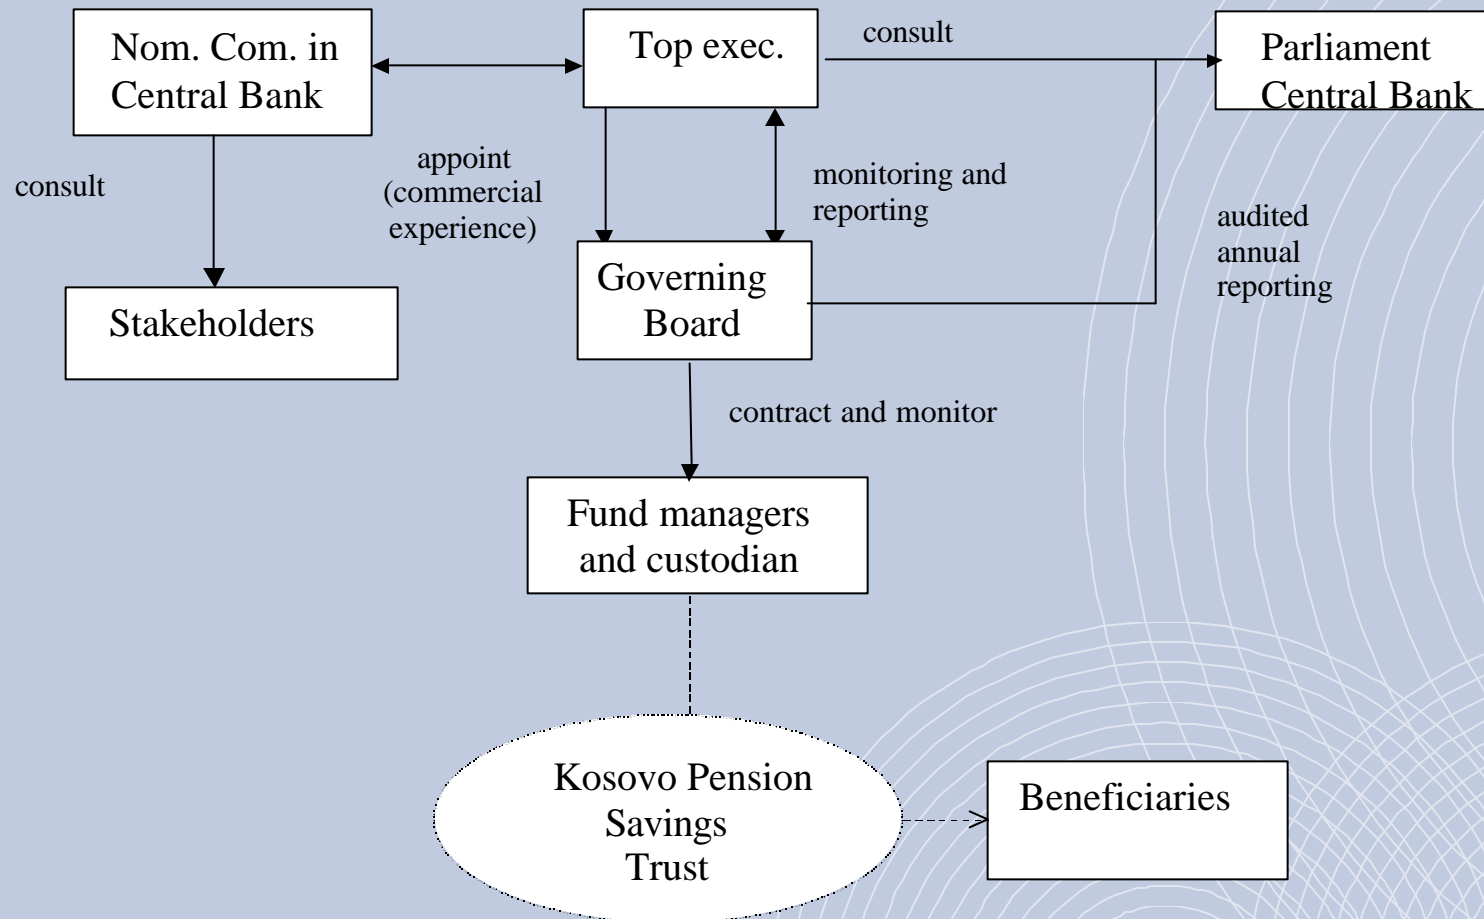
Nom. Com. in Central Bank

Top exec.

consult

Parliament Central Bank

consult

appoint (commercial experience)

monitoring and reporting

audited annual reporting

Stakeholders

Governing Board

contract and monitor

Fund managers and custodian

Kosovo Pension Savings Trust

Beneficiaries